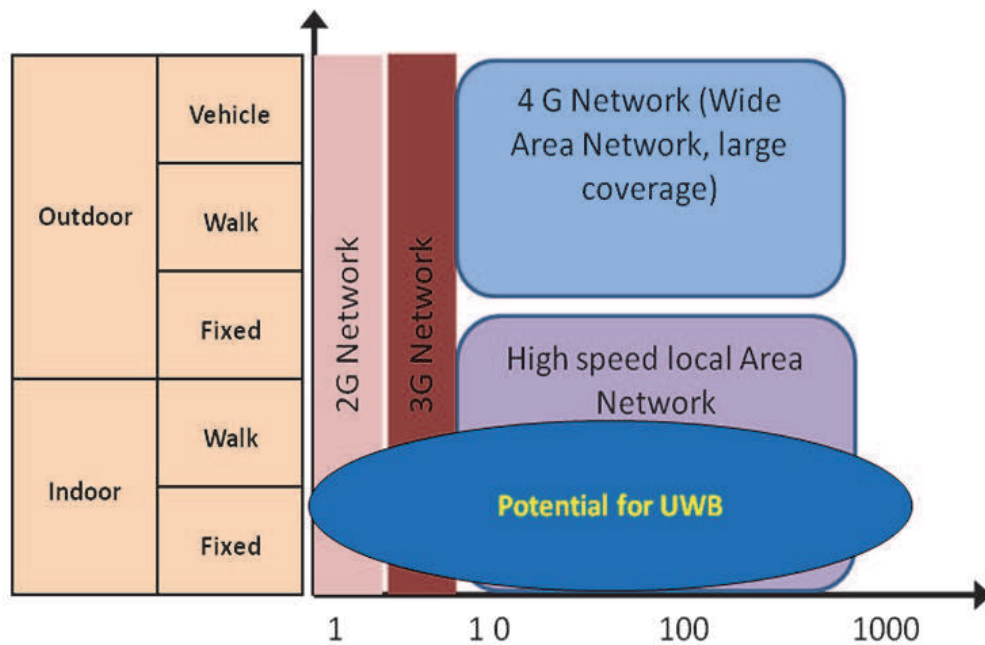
| Outdoor | Vehicle |
|---|---|
| | Walk |
| | Fixed |
| Indoor | Walk |
| | Fixed |

2G Network

3G Network

4 G Network (Wide Area Network, large coverage)

High speed local Area Network

Potential for UWB

1 1 0 100 1000